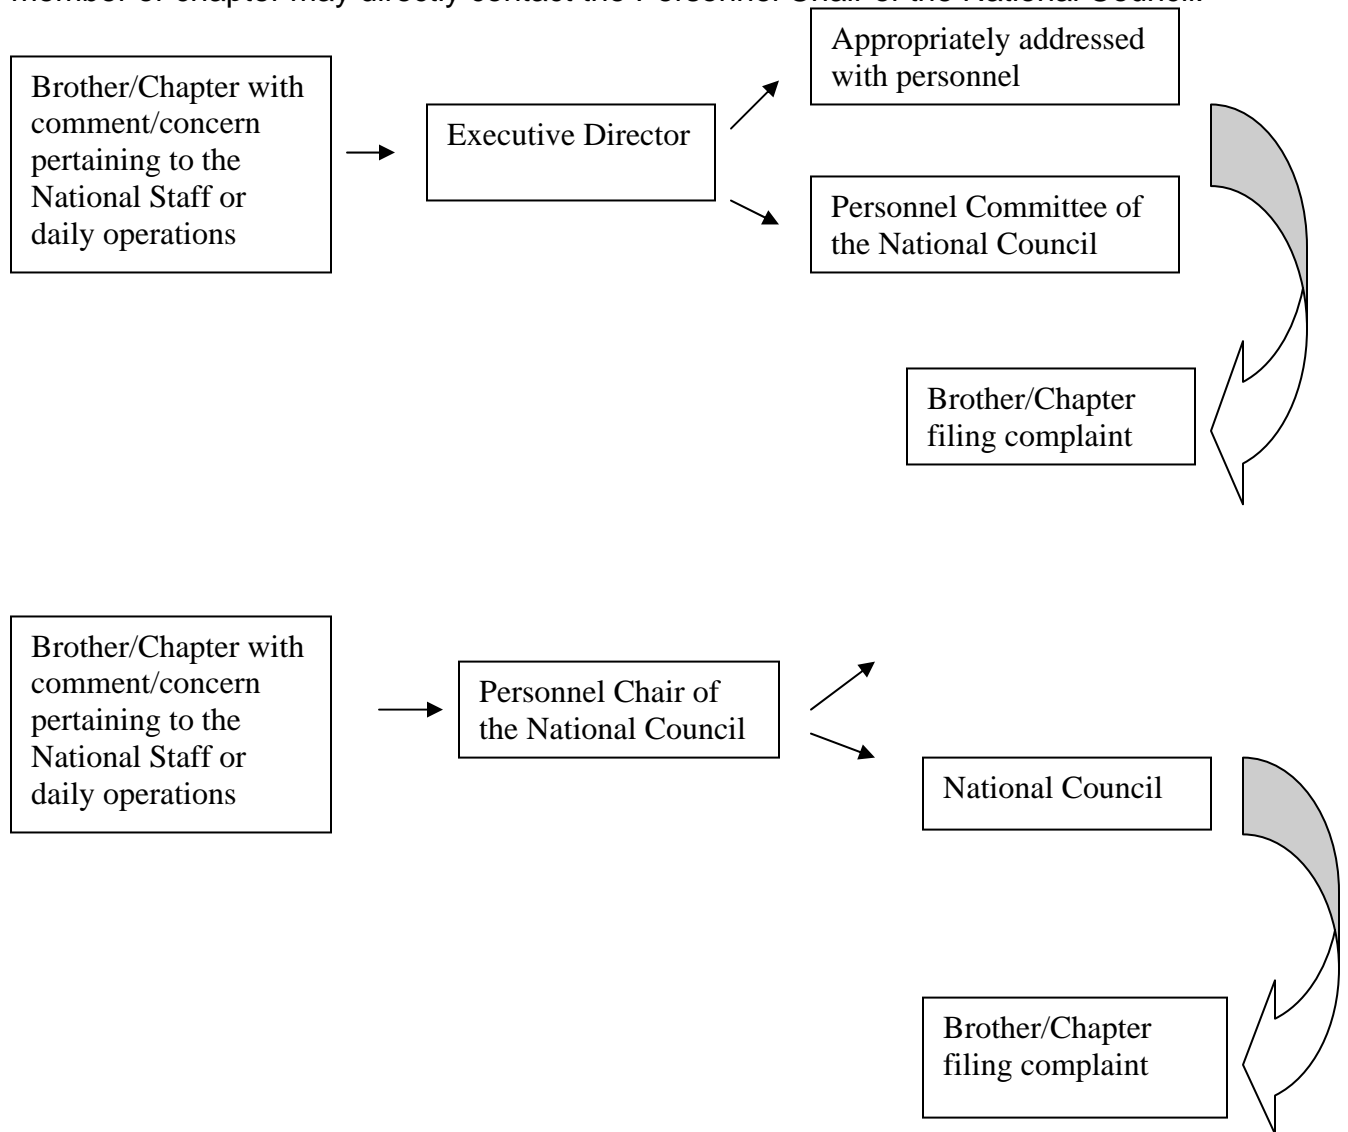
member or chapter may directly contact the Personnel Chair of the National Council.

Brother/Chapter with comment/concern pertaining to the National Staff or daily operations

Executive Director

Appropriately addressed with personnel

Personnel Committee of the National Council

Brother/Chapter filing complaint

Brother/Chapter with comment/concern pertaining to the National Staff or daily operations

Personnel Chair of the National Council

National Council

Brother/Chapter filing complaint